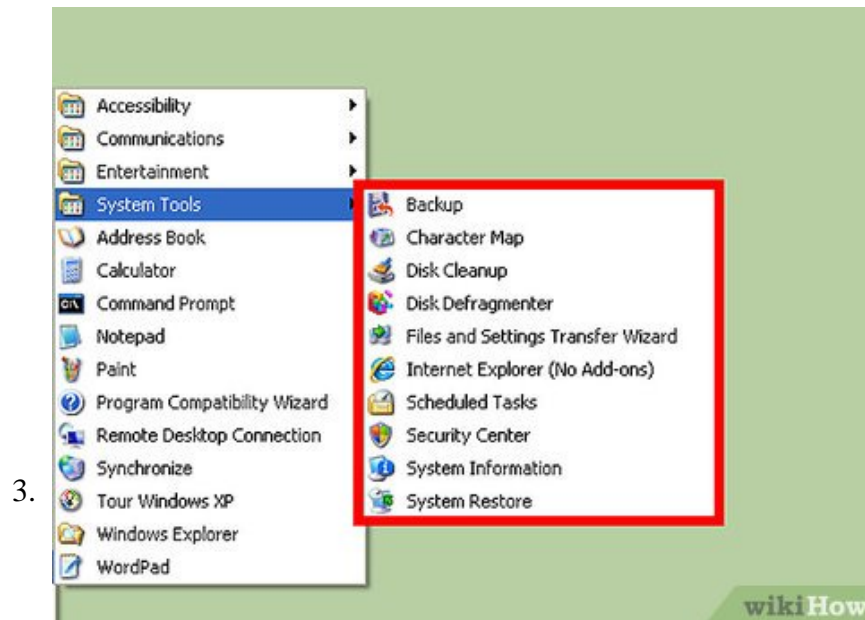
3.

Accessibility
Communications
Entertainment
System Tools
Address Book
Calculator
Command Prompt
Notepad
Paint
Program Compatibility Wizard
Remote Desktop Connection
Synchronize
Tour Windows XP
Windows Explorer
WordPad

Backup
Character Map
Disk Cleanup
Disk Defragmenter
Files and Settings Transfer Wizard
Internet Explorer (No Add-ons)
Scheduled Tasks
Security Center
System Information
System Restore

wikiHow